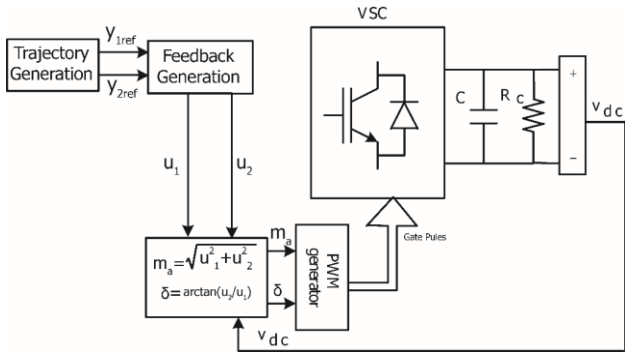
VSC

Trajectory Generation

$y_{1ref}$

$y_{2ref}$

Feedback Generation

C

$R_c$

+

-

$v_{dc}$

$u_1$

$u_2$

$m_a=\sqrt{u_1^2+u_2^2}$

$\delta=\arctan(u_2/u_1)$

$m_a$

$\delta$

PWM generator

Gate Pules

$v_{dc}$